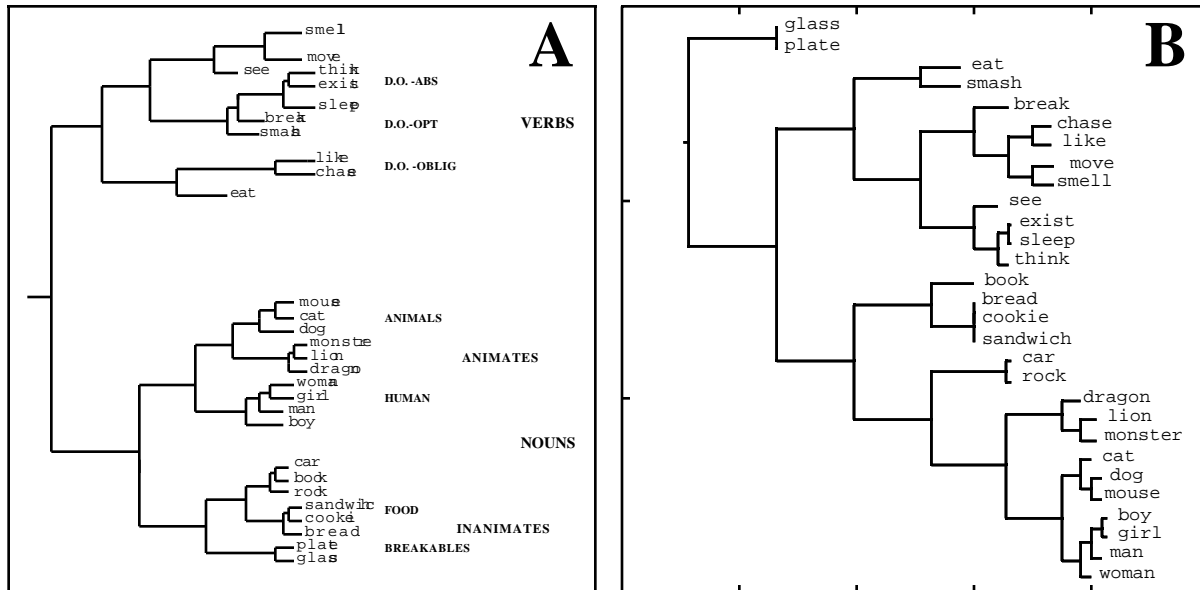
A

smel
move
see
thik
exis
slep
brek
smah
like
chae
eat

D.O. -ABS
D.O.-OPT
VERBS
D.O. -OBLIG

moue
cat
dog
monste
lion
drago
woma
girl
man
boy

ANIMALS
ANIMATES
HUMAN
NOUNS

car
book
rock
sandwic
cooke
bread
plate
glas

FOOD
INANIMATES
BREAKABLES

B

glass
plate
eat
smash
break
chase
like
move
smell
see
exist
sleep
think
book
bread
cookie
sandwich
car
rock
dragon
lion
monster
cat
dog
mouse
boy
girl
man
woman